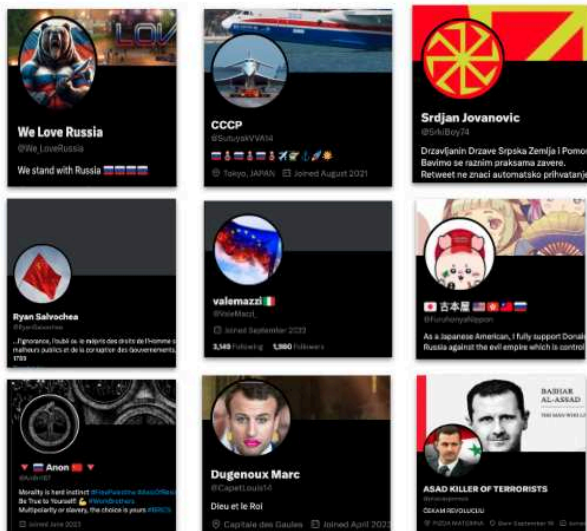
LOV

We Love Russia
@We_LoveRussia
We stand with Russia 🇷🇺🇷🇺🇷🇺

CCCP
@SutyaskVVA14
📍 Tokyo, JAPAN Joined August 2021

Srdjan Jovanovic
@SrkiBoy74
Drzavljanin Drzave Srpska Zemlja i Pomor
Bavimo se raznim praksama zavere.
Retweet ne znaci automatsko prihvatanje

Ryan Salvochea
@RyanSalvochea
„L'ignorance, l'oubli ou le mépris des droits de l'Homme s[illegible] malheurs publics et de la corruption des Gouvernements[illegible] 1789

valemazzi🇮🇹
@ValeMazzi_
Joined September 2023
3,149 Following 1,980 Followers

🇯🇵 吉本屋 🇺🇸🇷🇺
@FuruhonyaNippon
As a Japanese American, I fully support Donal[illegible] Russia against the evil empire which is control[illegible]

♥ 🇷🇺 Anon 🇨🇳 ♥
@Anon187
Morality is herd instinct #FreePalestine #AxisOfResi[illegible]
Be True to Yourself 💪 #WeAreBrothers
Multipolarity or slavery, the choice is yours #BRICS
Joined June 2023

Dugenoux Marc
@CapetLouis14
Dieu et le Roi
📍 Capitale des Gaules Joined April 2023

BASHAR AL-ASSAD
THE MAN WHO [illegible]

ASAD KILLER OF TERRORISTS
@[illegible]
ČEKAM REVOLUCIJU
📍 PIZDA MATERINA Born September 16 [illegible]